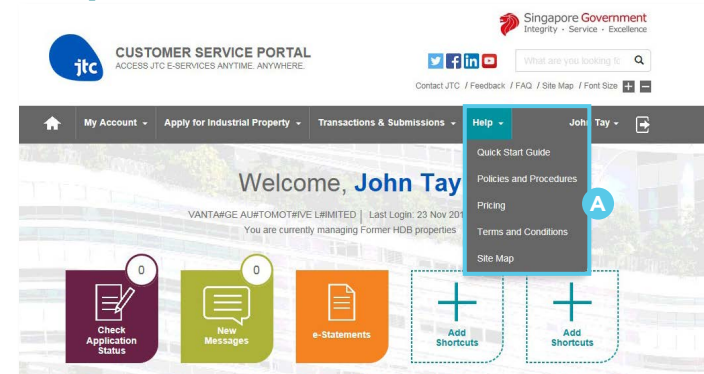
Singapore Government
Integrity · Service · Excellence

jtc

CUSTOMER SERVICE PORTAL
ACCESS JTC E-SERVICES ANYTIME, ANYWHERE.

What are you looking fc

Contact JTC / Feedback / FAQ / Site Map / Font Size + –

My Account ▾ Apply for Industrial Property ▾ Transactions & Submissions ▾ Help ▾ John Tay ▾

Quick Start Guide
Policies and Procedures
Pricing
Terms and Conditions
Site Map

A

Welcome, John Tay

VANTA#GE AU#TOMOT#IVE L#IMITED | Last Login: 23 Nov 201
You are currently managing Former HDB properties

0
Check Application Status

0
New Messages

e-Statements

Add Shortcuts

Add Shortcuts